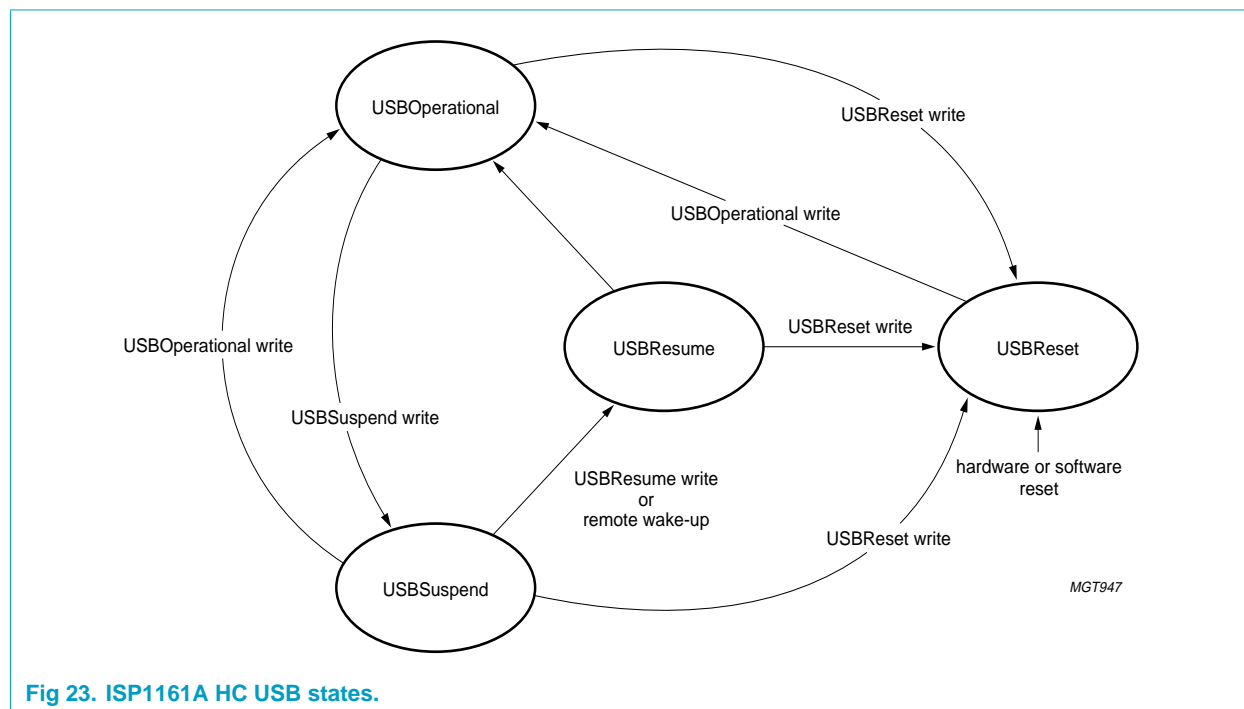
USBOperational

USBReset write

USBOperational write

USBOperational write

USBResume

USBReset write

USBReset

USBSuspend write

USBResume write
or
remote wake-up

hardware or software
reset

USBReset write

USBSuspend

MGT947

Fig 23. ISP1161A HC USB states.